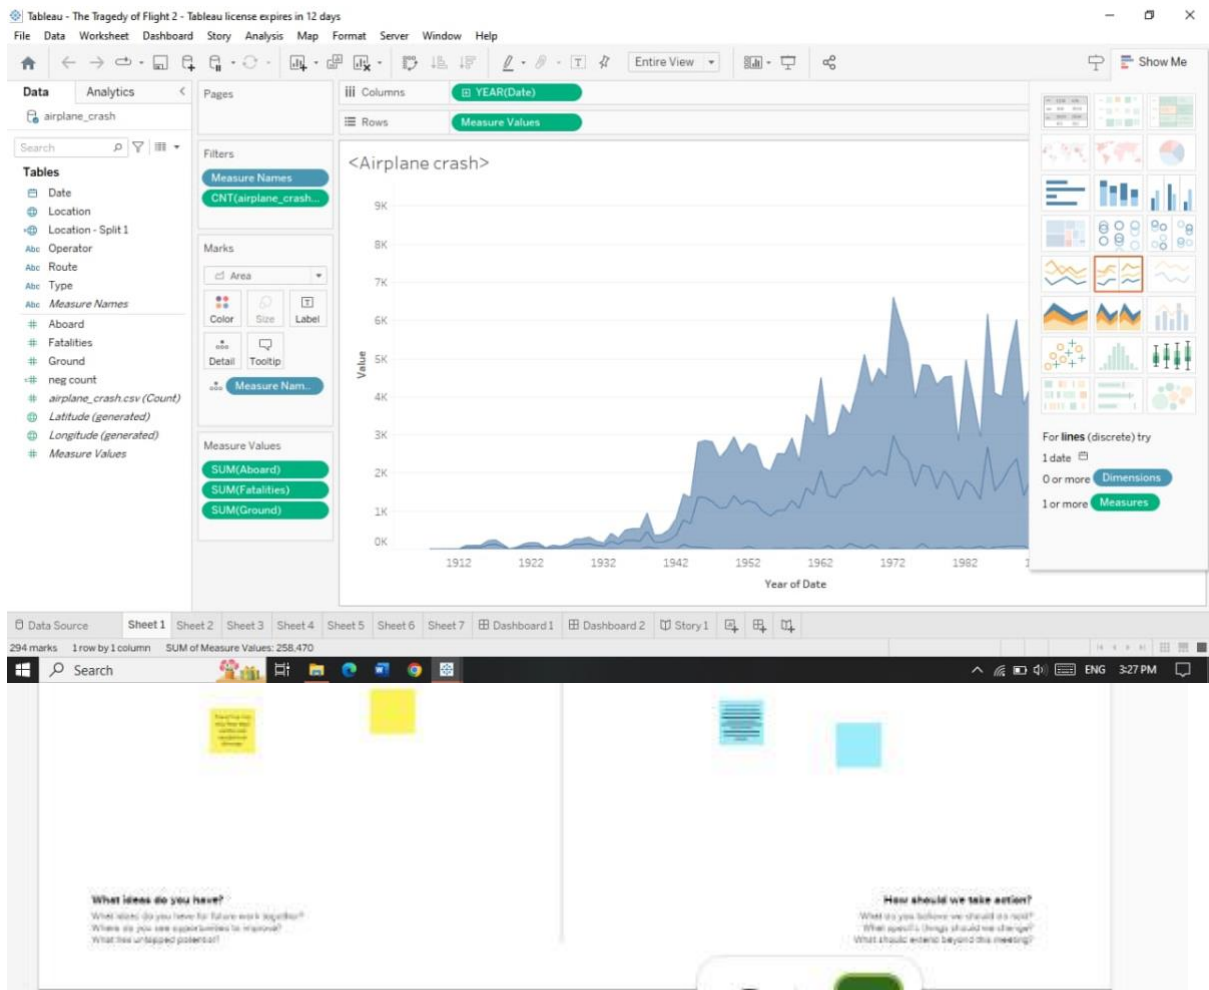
Tableau - The Tragedy of Flight 2 - Tableau license expires in 12 days

File Data Worksheet Dashboard Story Analysis Map Format Server Window Help

Entire View

Show Me

Data Analytics

airplane_crash

Search

Tables
Date
Location
Location - Split 1
Operator
Route
Type
Measure Names
Aboard
Fatalities
Ground
neg count
airplane_crash.csv (Count)
Latitude (generated)
Longitude (generated)
Measure Values

Pages

Filters
Measure Names
CNT(airplane_crash...

Marks
Area
Color Size Label
Detail Tooltip
Measure Nam...

Measure Values
SUM(Aboard)
SUM(Fatalities)
SUM(Ground)

Columns YEAR(Date)
Rows Measure Values

<Airplane crash>

9K
8K
7K
6K
5K
4K
3K
2K
1K
0K

Value

1912 1922 1932 1942 1952 1962 1972 1982

Year of Date

For lines (discrete) try
1 date
0 or more Dimensions
1 or more Measures

Data Source Sheet 1 Sheet 2 Sheet 3 Sheet 4 Sheet 5 Sheet 6 Sheet 7 Dashboard 1 Dashboard 2 Story 1

294 marks 1 row by 1 column SUM of Measure Values: 258,470

Search

ENG 3:27 PM

What ideas do you have?
What ideas do you have for future work together?
Where do you see opportunities to improve?
What has untapped potential?

How should we take action?
What do you believe we should do now?
What specific things should we change?
What should extend beyond this meeting?